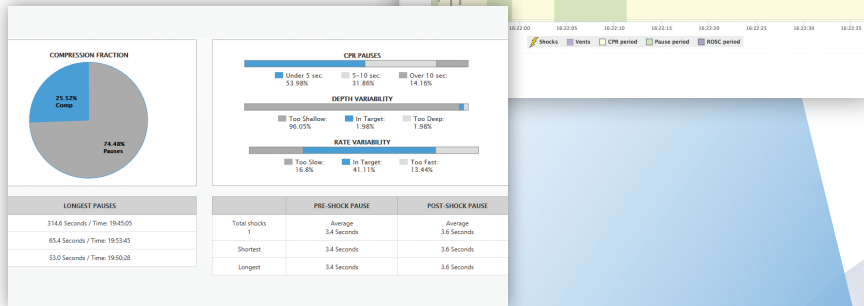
16:22:00 16:22:05 16:22:10 16:22:15 16:22:20 16:22:25 16:22:30 16:22:35

Shocks Vents CPR period Pause period ROSC period

COMPRESSION FRACTION

25.52%
Comp

74.48%
Pauses

CPR PAUSES

Under 5 sec: 53.98%
5-10 sec: 31.86%
Over 10 sec: 14.16%

DEPTH VARIABILITY

Too Shallow: 96.05%
In Target: 1.98%
Too Deep: 1.98%

RATE VARIABILITY

Too Slow: 16.8%
In Target: 41.11%
Too Fast: 13.44%

| LONGEST PAUSES |
|---|
| 314.6 Seconds / Time: 19:45:05 |
| 65.4 Seconds / Time: 19:53:45 |
| 53.0 Seconds / Time: 19:50:28 |

| | PRE-SHOCK PAUSE | POST-SHOCK PAUSE |
|---|---|---|
| Total shocks 1 | Average 3.4 Seconds | Average 3.6 Seconds |
| Shortest | 3.4 Seconds | 3.6 Seconds |
| Longest | 3.4 Seconds | 3.6 Seconds |